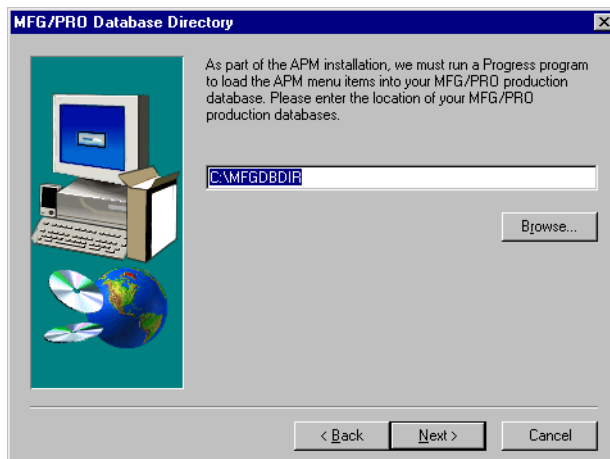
MFG/PRO Database Directory

×

As part of the APM installation, we must run a Progress program to load the APM menu items into your MFG/PRO production database. Please enter the location of your MFG/PRO production databases.

C:\MFGDBDIR

Browse...

< Back

Next >

Cancel